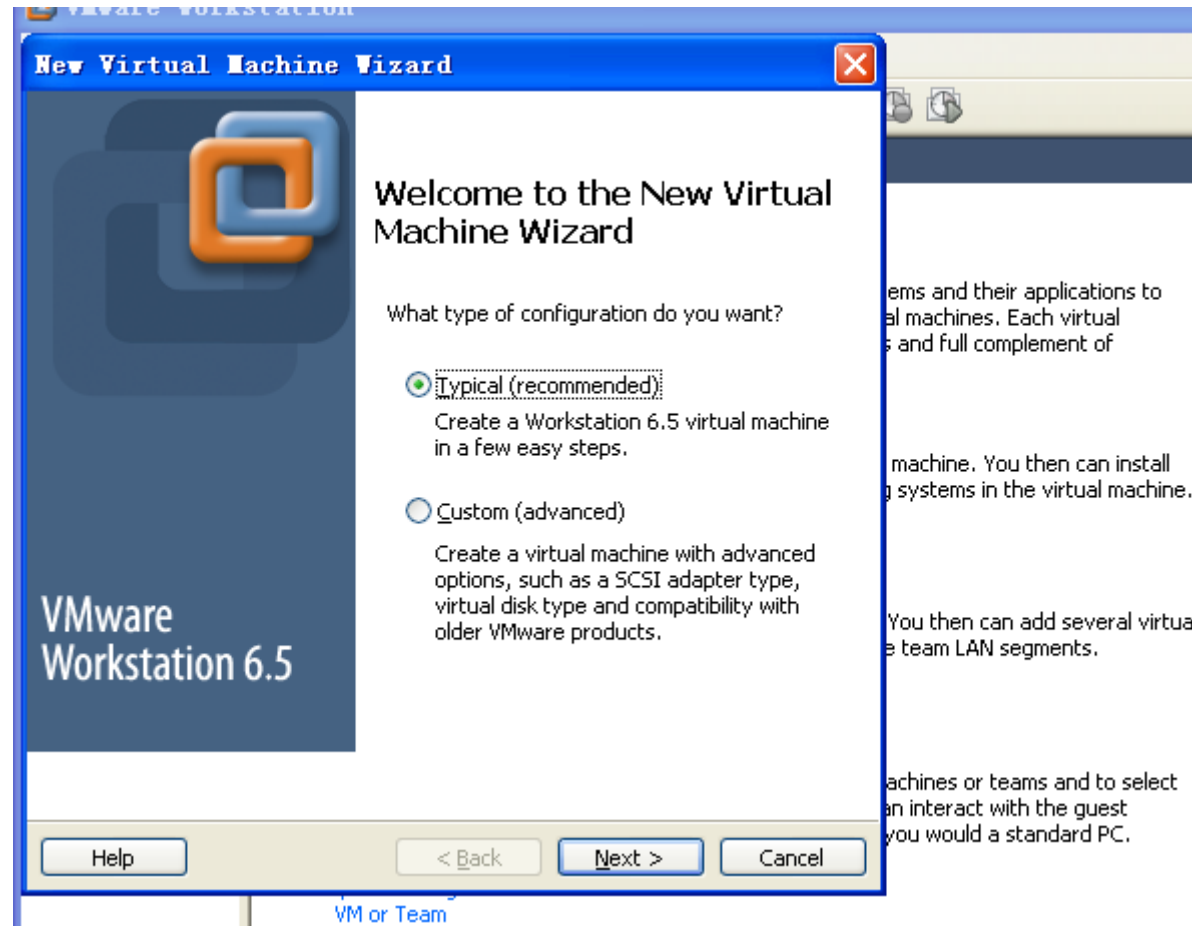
VMware Workstation

New Virtual Machine Wizard

Welcome to the New Virtual Machine Wizard

What type of configuration do you want?

Typical (recommended)

Create a Workstation 6.5 virtual machine in a few easy steps.

Custom (advanced)

Create a virtual machine with advanced options, such as a SCSI adapter type, virtual disk type and compatibility with older VMware products.

VMware Workstation 6.5

Help

< Back

Next >

Cancel

ems and their applications to
al machines. Each virtual
s and full complement of

machine. You then can install
g systems in the virtual machine.

You then can add several virtua
e team LAN segments.

achines or teams and to select
an interact with the guest
you would a standard PC.

VM or Team